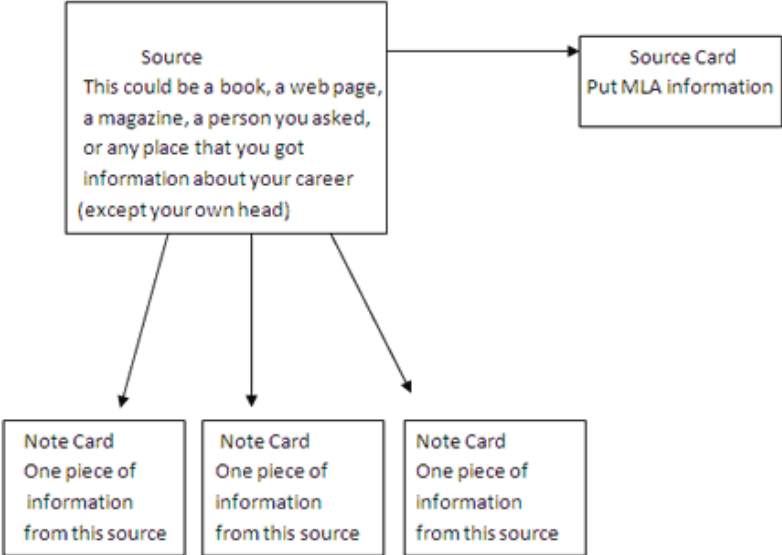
Source
This could be a book, a web page, a magazine, a person you asked, or any place that you got information about your career (except your own head)

Source Card
Put MLA information

Note Card
One piece of information from this source

Note Card
One piece of information from this source

Note Card
One piece of information from this source